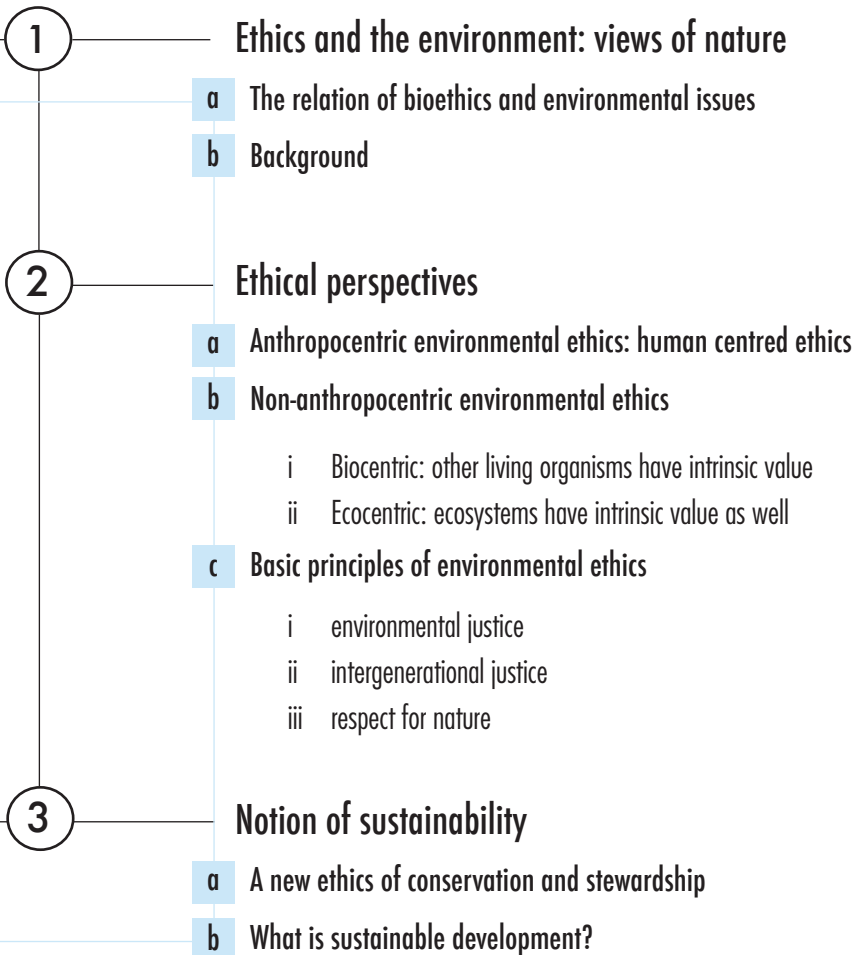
1 Ethics and the environment: views of nature

a The relation of bioethics and environmental issues

b Background

2 Ethical perspectives

a Anthropocentric environmental ethics: human centred ethics

b Non-anthropocentric environmental ethics

i Biocentric: other living organisms have intrinsic value

ii Ecocentric: ecosystems have intrinsic value as well

c Basic principles of environmental ethics

i environmental justice

ii intergenerational justice

iii respect for nature

3 Notion of sustainability

a A new ethics of conservation and stewardship

b What is sustainable development?